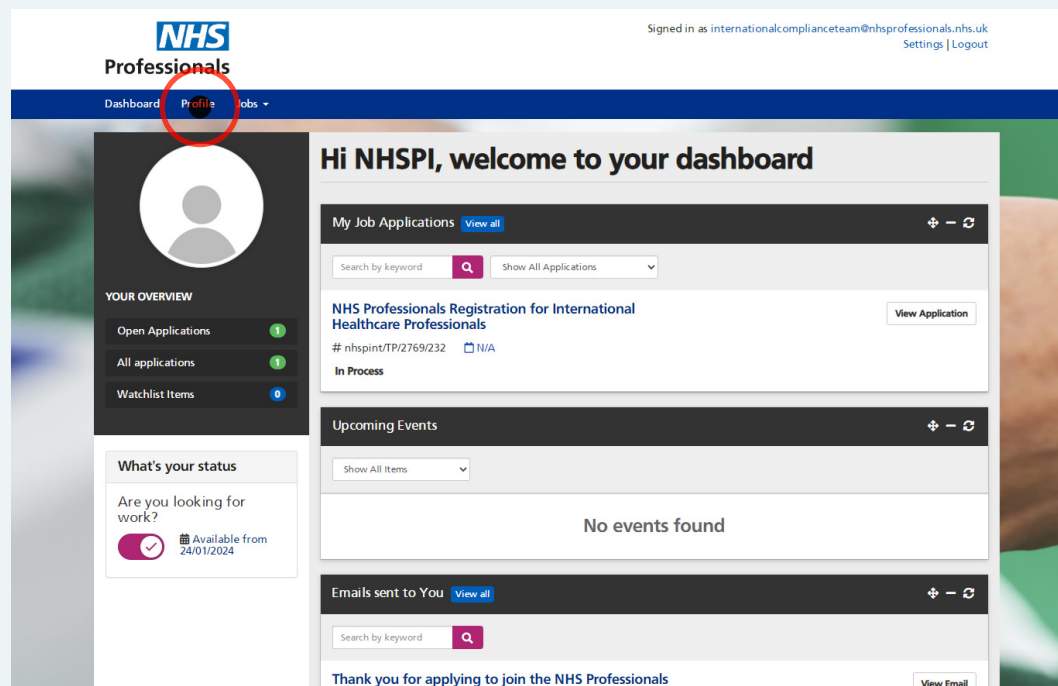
NHS Professionals

Signed in as internationalcomplianceteam@nhsprofessionals.nhs.uk
Settings | Logout

Dashboard Profile Jobs

YOUR OVERVIEW

Open Applications 1
All applications 1
Watchlist Items 0

What's your status

Are you looking for work?

Available from 24/01/2024

Hi NHSPI, welcome to your dashboard

My Job Applications View all

Search by keyword

Show All Applications

NHS Professionals Registration for International Healthcare Professionals

View Application

# nhspint/TP/2769/232 N/A

In Process

Upcoming Events

Show All Items

No events found

Emails sent to You View all

Search by keyword

Thank you for applying to join the NHS Professionals

View Email